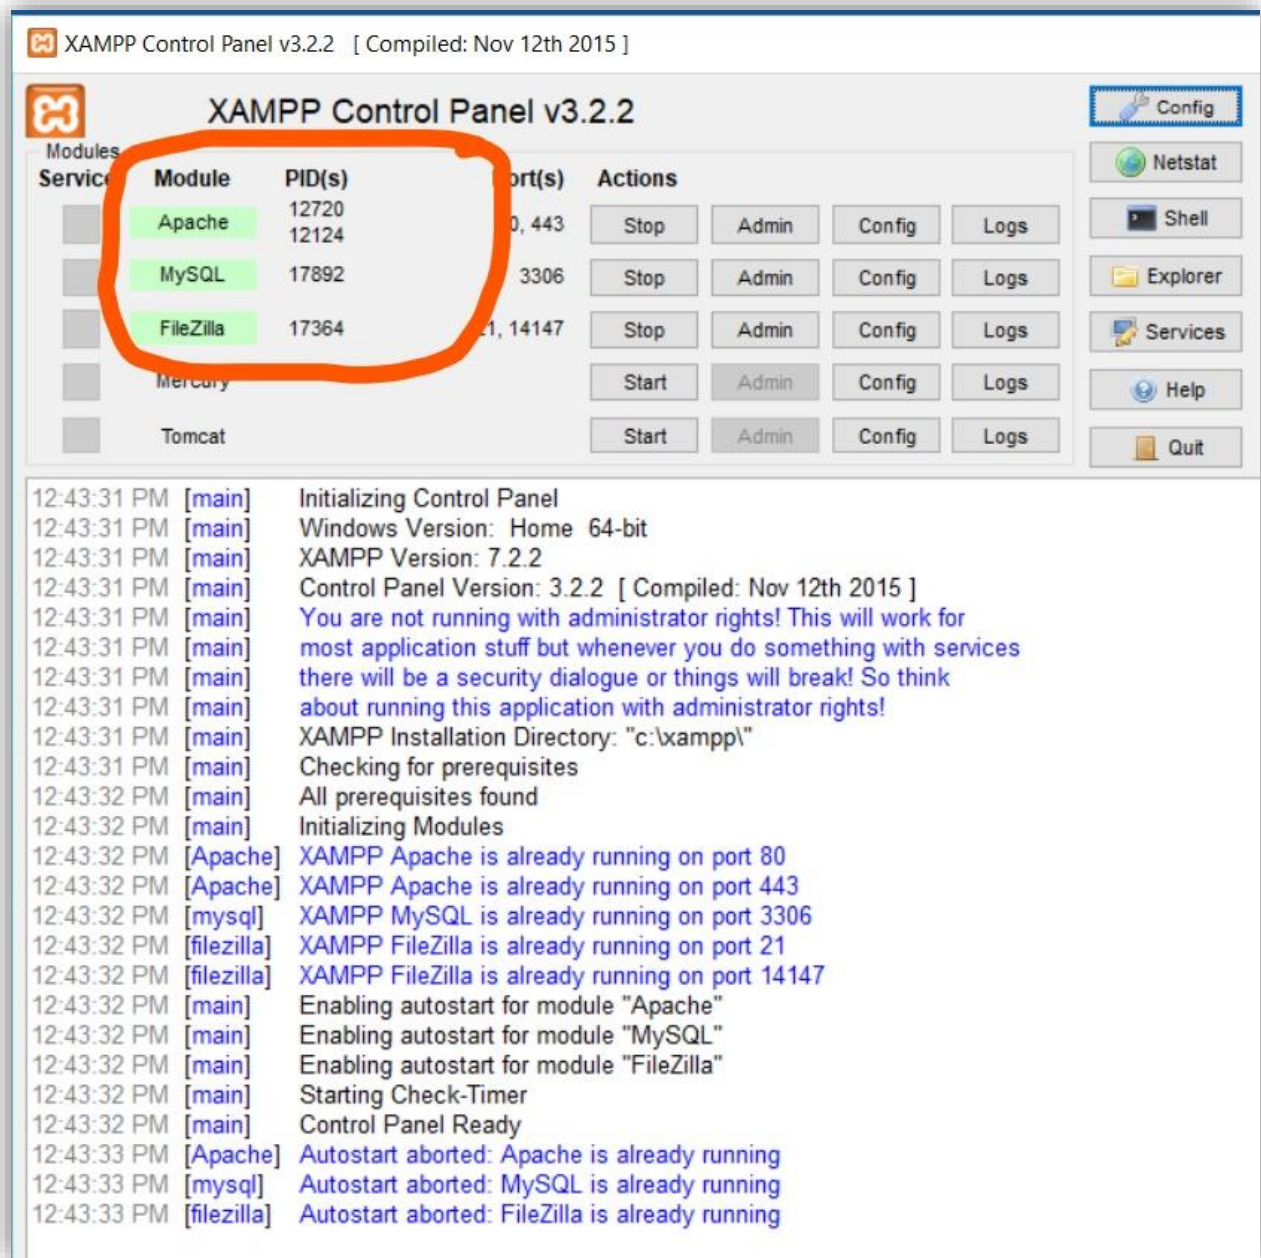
XAMPP Control Panel v3.2.2 [ Compiled: Nov 12th 2015 ]

XAMPP Control Panel v3.2.2

Config
Netstat
Shell
Explorer
Services
Help
Quit

Modules
Servic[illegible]

| Module | PID(s) | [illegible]ort(s) | Actions | | | |
|---|---|---|---|---|---|---|
| Apache | 12720 12124 | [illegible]0, 443 | Stop | Admin | Config | Logs |
| MySQL | 17892 | 3306 | Stop | Admin | Config | Logs |
| FileZilla | 17364 | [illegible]1, 14147 | Stop | Admin | Config | Logs |
| Mercury | | | Start | Admin | Config | Logs |
| Tomcat | | | Start | Admin | Config | Logs |

12:43:31 PM [main] Initializing Control Panel
12:43:31 PM [main] Windows Version: Home 64-bit
12:43:31 PM [main] XAMPP Version: 7.2.2
12:43:31 PM [main] Control Panel Version: 3.2.2 [ Compiled: Nov 12th 2015 ]
12:43:31 PM [main] You are not running with administrator rights! This will work for
12:43:31 PM [main] most application stuff but whenever you do something with services
12:43:31 PM [main] there will be a security dialogue or things will break! So think
12:43:31 PM [main] about running this application with administrator rights!
12:43:31 PM [main] XAMPP Installation Directory: "c:\xampp\"
12:43:31 PM [main] Checking for prerequisites
12:43:32 PM [main] All prerequisites found
12:43:32 PM [main] Initializing Modules
12:43:32 PM [Apache] XAMPP Apache is already running on port 80
12:43:32 PM [Apache] XAMPP Apache is already running on port 443
12:43:32 PM [mysql] XAMPP MySQL is already running on port 3306
12:43:32 PM [filezilla] XAMPP FileZilla is already running on port 21
12:43:32 PM [filezilla] XAMPP FileZilla is already running on port 14147
12:43:32 PM [main] Enabling autostart for module "Apache"
12:43:32 PM [main] Enabling autostart for module "MySQL"
12:43:32 PM [main] Enabling autostart for module "FileZilla"
12:43:32 PM [main] Starting Check-Timer
12:43:32 PM [main] Control Panel Ready
12:43:33 PM [Apache] Autostart aborted: Apache is already running
12:43:33 PM [mysql] Autostart aborted: MySQL is already running
12:43:33 PM [filezilla] Autostart aborted: FileZilla is already running